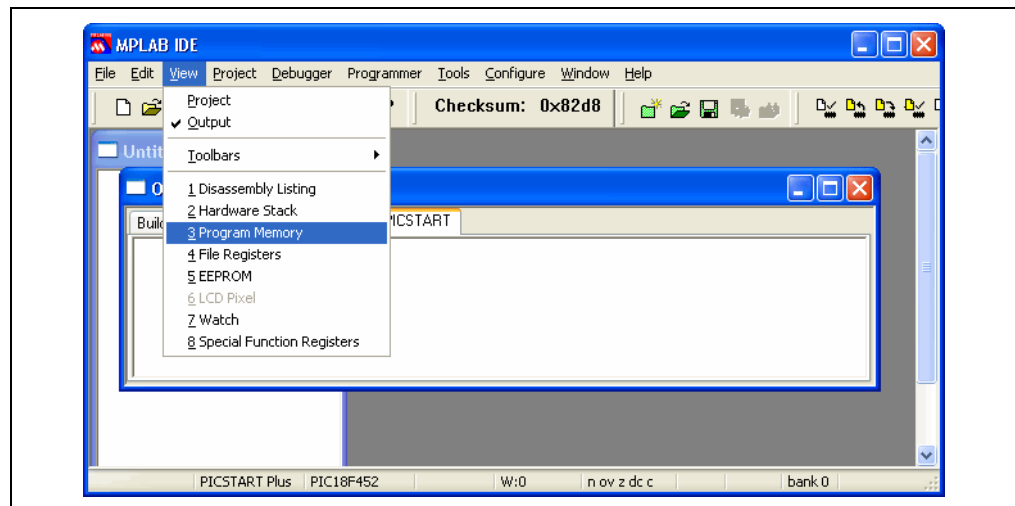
MPLAB IDE

File Edit View Project Debugger Programmer Tools Configure Window Help

Checksum: 0x82d8

Project
Output
Toolbars
1 Disassembly Listing
2 Hardware Stack
3 Program Memory
4 File Registers
5 EEPROM
6 LCD Pixel
7 Watch
8 Special Function Registers

Untit

O

Buil

PICSTART

PICSTART Plus | PIC18F452 | W:0 | n ov z dc c | bank 0